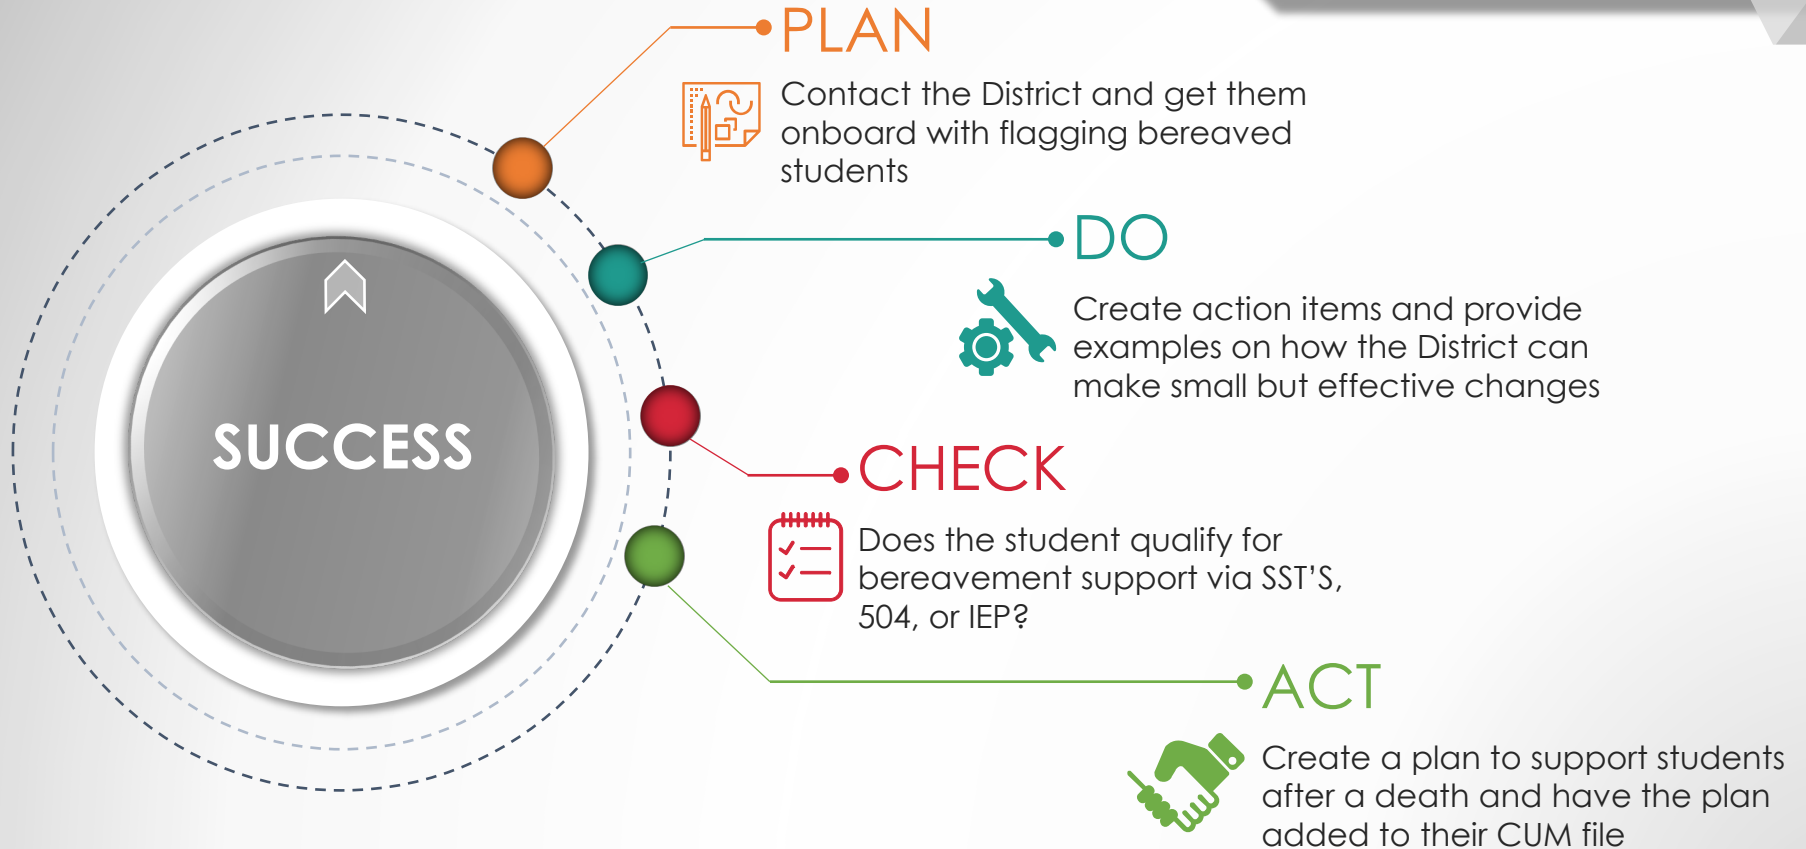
SUCCESS

PLAN

Contact the District and get them onboard with flagging bereaved students

DO

Create action items and provide examples on how the District can make small but effective changes

CHECK

Does the student qualify for bereavement support via SST'S, 504, or IEP?

ACT

Create a plan to support students after a death and have the plan added to their CUM file